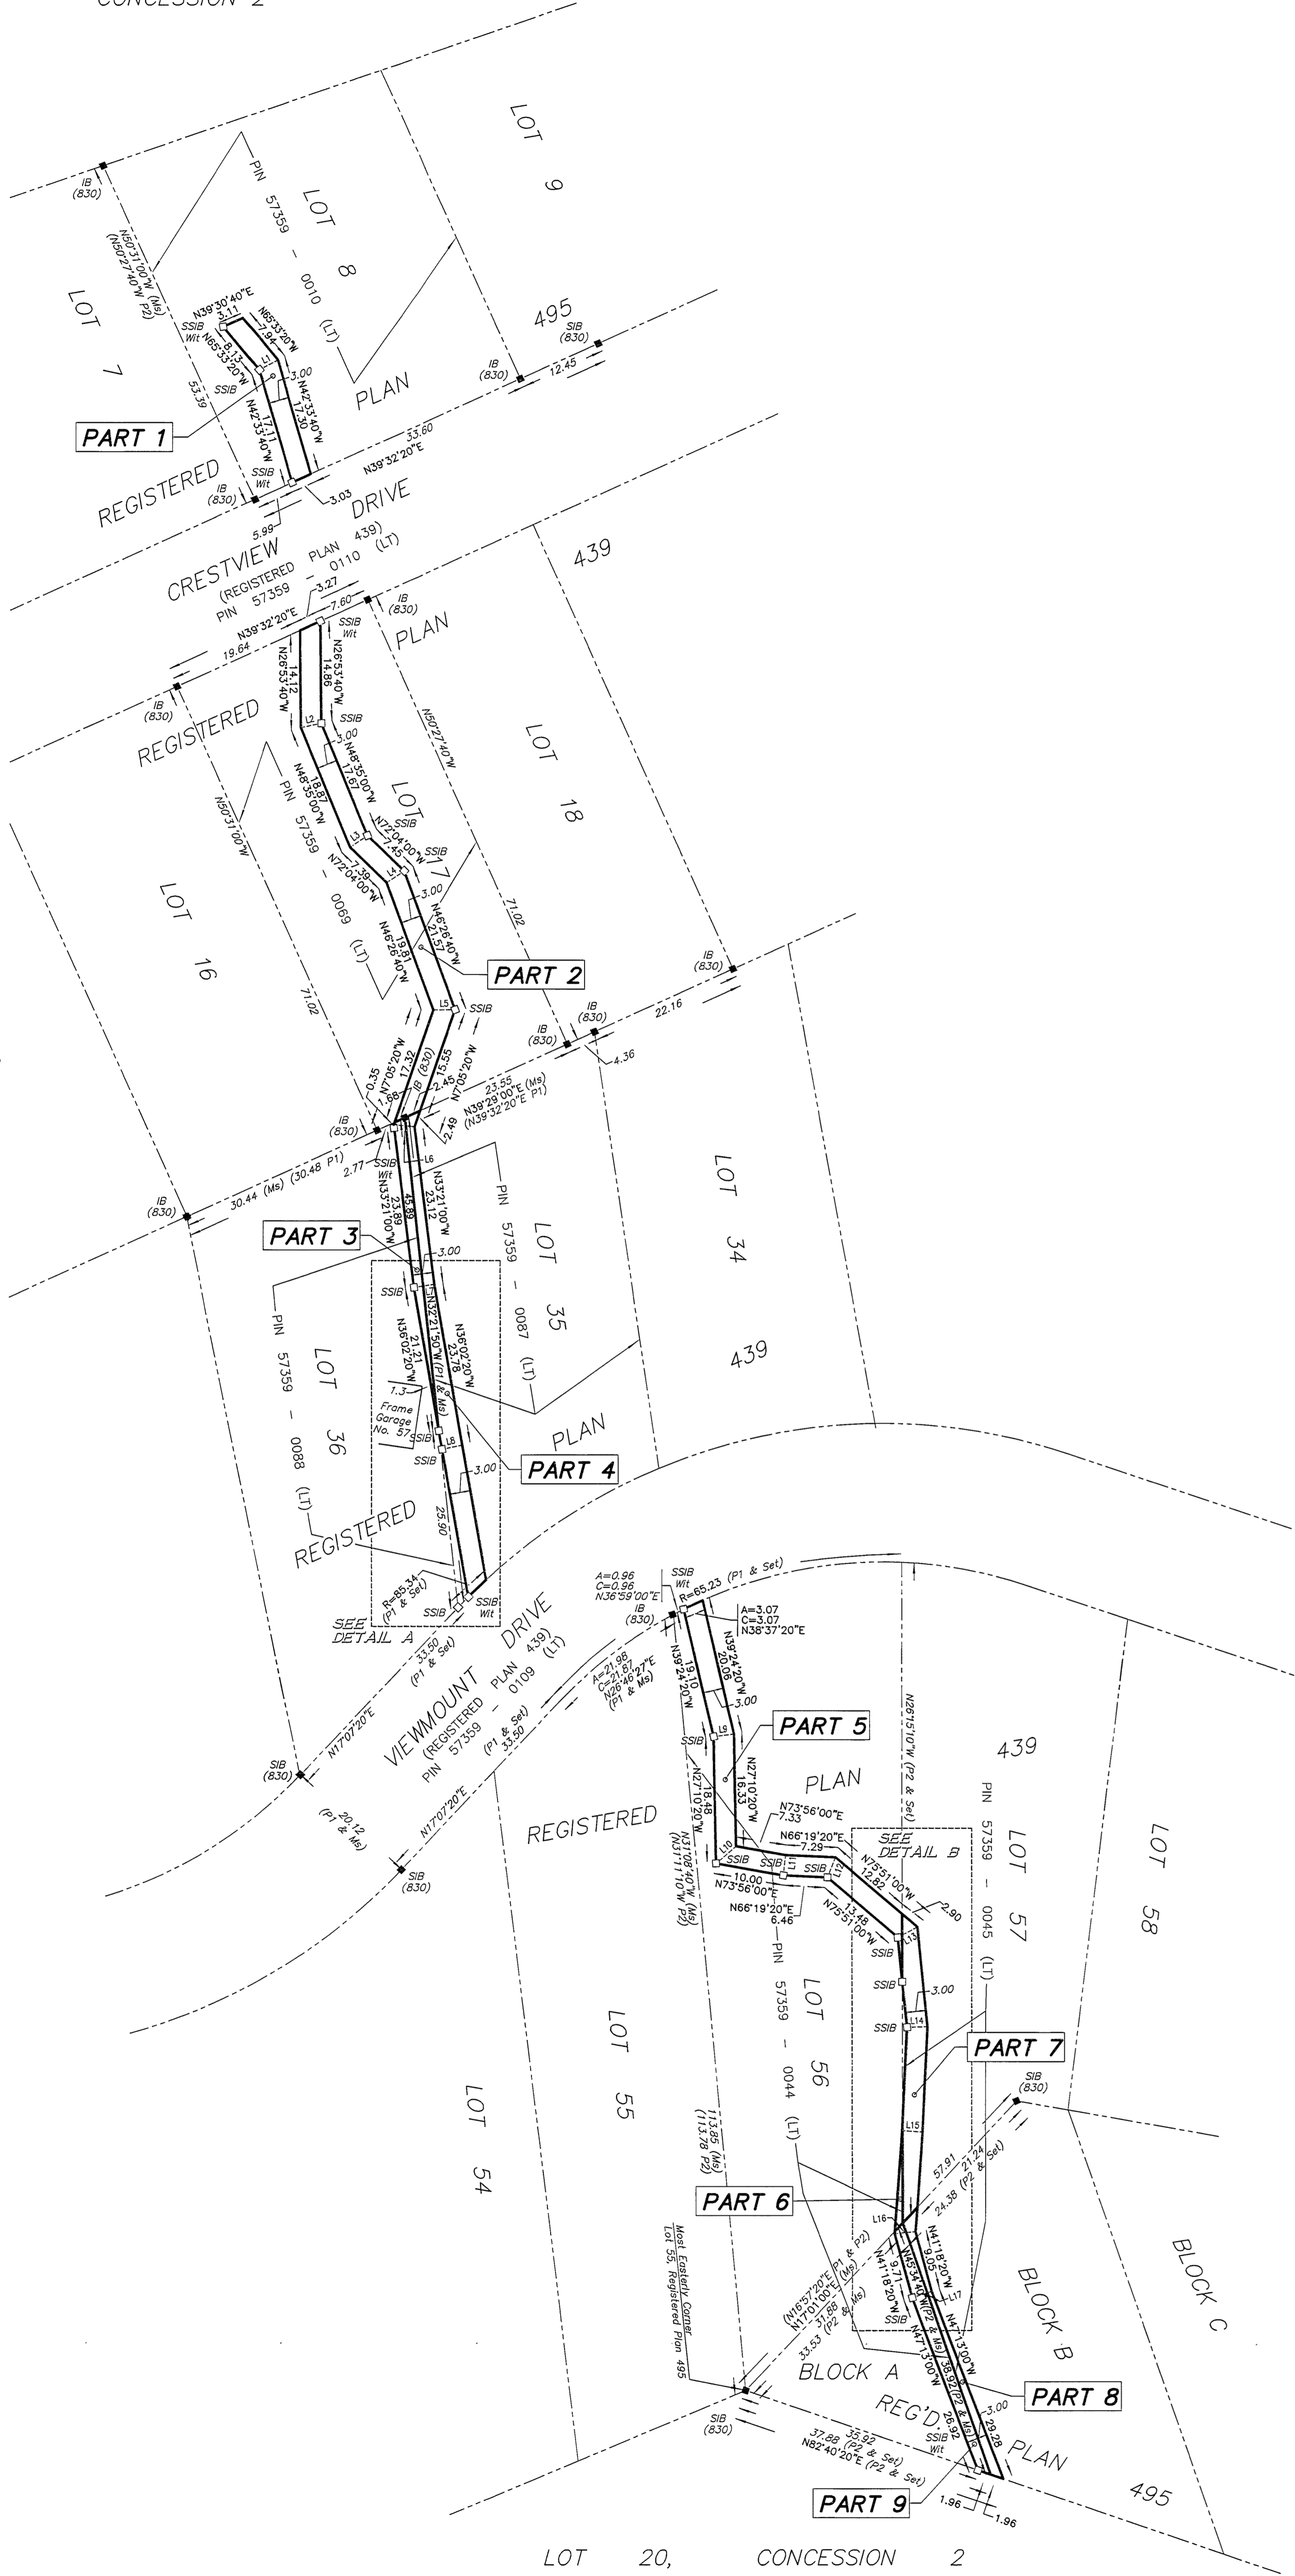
CONCESSION 2

LOT 9

LOT 8
PIN 57359 - 0010 (LT)

LOT 7

IB (830)

N50°31'00"W (Ms)
(N50°27'40"W P2)

N39°30'40"E
3.11
N65°33'20"W
7.94
SSIB Wit
N65°33'20"W
8.13
L1
3.00
N42°33'40"W
17.30
N42°33'40"W
17.11
SSIB
53.39

495
SIB (830)
IB (830)
12.45

PLAN

PART 1

33.60
N39°32'20"E
SSIB Wit
IB (830)
3.03
5.99

REGISTERED

CRESTVIEW DRIVE
(REGISTERED PLAN 439)
PIN 57359 - 0110 (LT)

439

N39°32'20"E
3.27
7.60
IB (830)
SSIB Wit
19.64
N26°53'40"W
14.86
14.12
N26°53'40"W

PLAN

IB (830)

REGISTERED

L2
SSIB
3.00
N48°35'00"W
17.67
18.87
N48°35'00"W

PIN 57359 - 0069 (LT)

N50°31'00"W

N50°27'40"W

LOT 18

LOT 17

L3
N72°04'00"W
7.45
SSIB
7.39
N72°04'00"W
L4
3.00
N46°26'40"W
21.57
19.81
N46°26'40"W

LOT 16

71.02

71.02

PART 2

IB (830)

L5
SSIB

IB (830)
IB (830)
22.16
4.36

0.35
N7°05'20"W
1.68
17.32
IB (830)
15.55
2.45
N7°05'20"W
23.55
N39°29'00"E (Ms)
(N39°32'20"E P1)
2.49

IB (830)
2.77
SSIB Wit
L6
N33°21'00"W
23.89
45.89
23.12
N33°21'00"W

30.44 (Ms) (30.48 P1)

IB (830)

PIN 57359 - 0087 (LT)

LOT 35

LOT 34

PART 3

3.00
SSIB
L7
N32°21'50"W (P1 & Ms)
N36°02'20"W
21.21
N36°02'20"W
23.78

PIN 57359 - 0088 (LT)

LOT 36

439

1.3
Frame Garage No. 57
SSIB
L8
SSIB

PLAN

PART 4

3.00

25.90

REGISTERED

R=85.34 (P1 & Set)
SSIB
SSIB Wit

SEE DETAIL A

33.50 (P1 & Set)

VIEWMOUNT DRIVE
(REGISTERED PLAN 439)
PIN 57359 - 0109 (LT)

(P1 & Set)
33.50

N17°07'20"E

SIB (830)

20.12 (P1 & Ms)

N17°07'20"E

SIB (830)

A=0.96
C=0.96
N36°59'00"E
IB (830)

SSIB Wit
R=65.23 (P1 & Set)

A=3.07
C=3.07
N38°37'20"E

A=21.96
C=21.87
N26°46'27"E
(P1 & Ms)

N39°24'20"W
20.08
19.10
N39°24'20"W
3.00

PART 5

SSIB
L9
N27°10'20"W
16.53
18.48
N27°10'20"W

N26°15'10"W (P2 & Set)

439

PLAN

N73°56'00"E
7.33
N66°19'20"E
7.29

REGISTERED

L10
SSIB
10.00
N73°56'00"E
SSIB
L11
SSIB
L12

N31°08'40"W (Ms)
(N31°11'10"W P2)

N66°19'20"E
6.46

SEE DETAIL B

N75°51'00"W
12.82
13.48
N75°51'00"W

2.90

PIN 57359 - 0045 (LT)

LOT 57

LOT 58

PIN 57359 - 0044 (LT)

LOT 56

L13
SSIB
SSIB
3.00
SSIB
L14

LOT 55

PART 7

LOT 54

113.85 (Ms)
(113.78 P2)

SIB (830)

L15

57.91
21.24 (P2 & Set)
24.38

PART 6

L16

N41°18'20"W
9.05
N45°34'40"W (P2 & Ms)
9.71
N41°18'20"W
L17
SSIB

(N16°57'20"E P1 & P2)
N17°01'00"E (Ms)
31.88 (P2 & Ms)
33.53

Most Easterly Corner Lot 55, Registered Plan 495

BLOCK A

BLOCK B

BLOCK C

N47°13'00"W
38.92 (P2 & Ms)
N47°13'00"W
29.28
3.00

PART 8

SIB (830)

REG'D. PLAN 495

37.88 (P2 & Set)
35.92 (P2 & Set)
N82°40'20"E (P2 & Set)
SSIB Wit
26.92

PART 9

1.96
1.96

LOT 20, CONCESSION 2